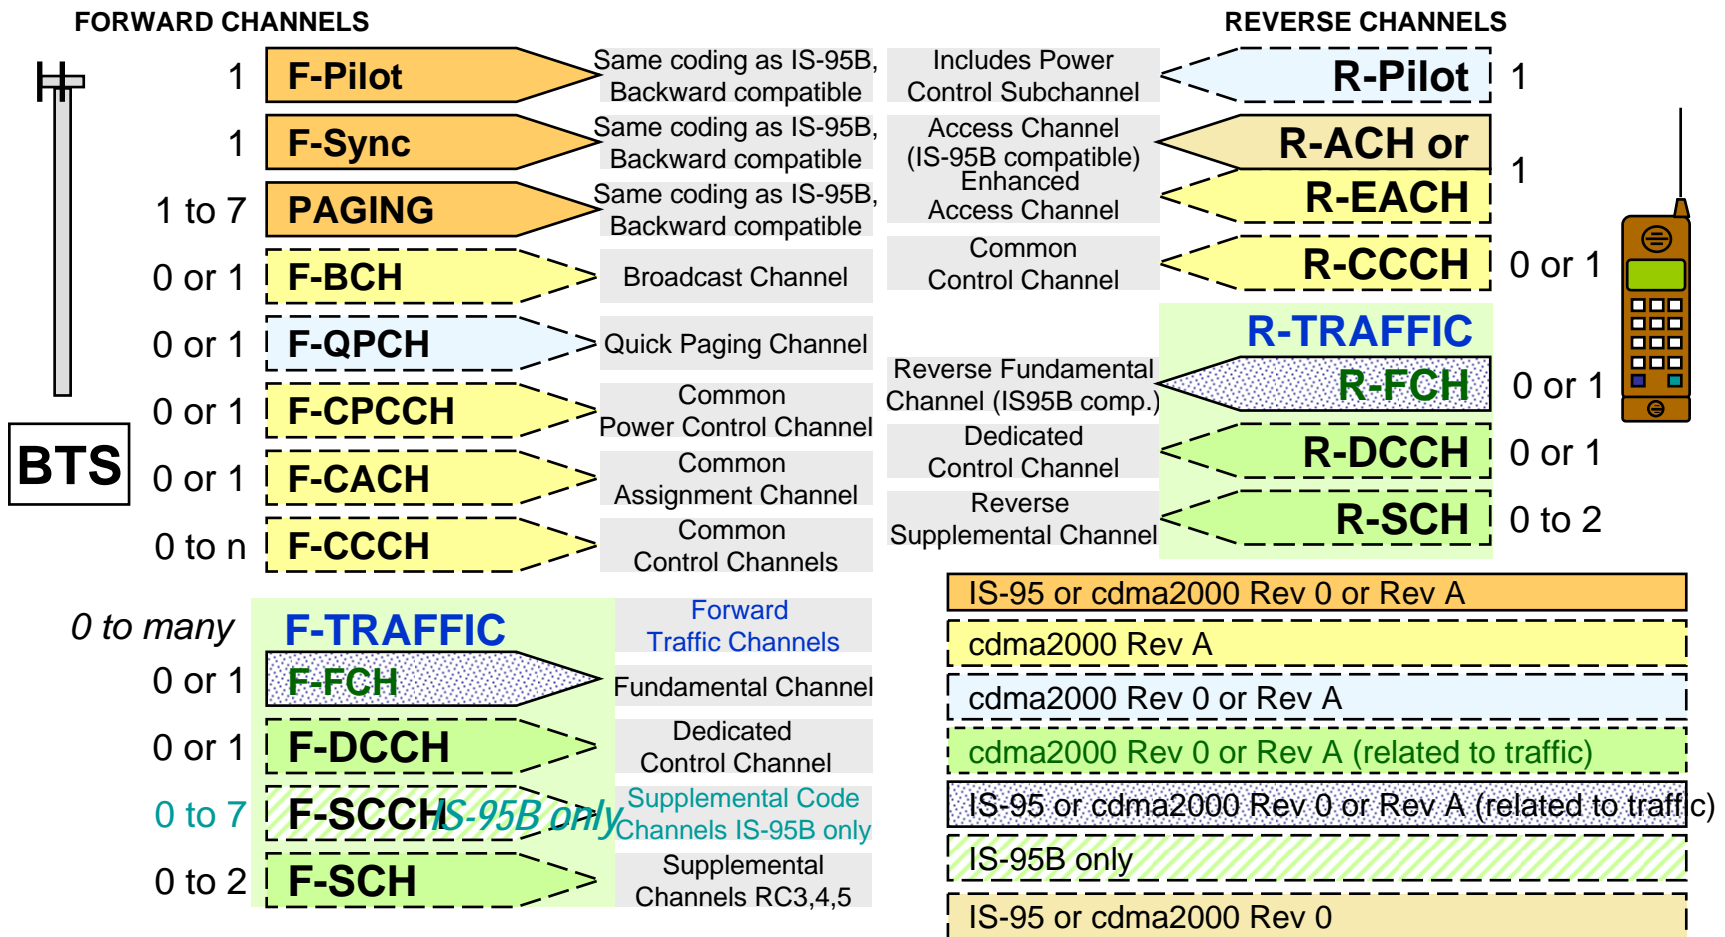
FORWARD CHANNELS

REVERSE CHANNELS

1 F-Pilot Same coding as IS-95B, Backward compatible

Includes Power Control Subchannel R-Pilot 1

1 F-Sync Same coding as IS-95B, Backward compatible

Access Channel (IS-95B compatible) R-ACH or

Enhanced Access Channel R-EACH 1

1 to 7 PAGING Same coding as IS-95B, Backward compatible

0 or 1 F-BCH Broadcast Channel

Common Control Channel R-CCCH 0 or 1

0 or 1 F-QPCH Quick Paging Channel

R-TRAFFIC

Reverse Fundamental Channel (IS95B comp.) R-FCH 0 or 1

0 or 1 F-CPCCH Common Power Control Channel

Dedicated Control Channel R-DCCH 0 or 1

0 or 1 F-CACH Common Assignment Channel

Reverse Supplemental Channel R-SCH 0 to 2

0 to n F-CCCH Common Control Channels

BTS

0 to many F-TRAFFIC Forward Traffic Channels

0 or 1 F-FCH Fundamental Channel

0 or 1 F-DCCH Dedicated Control Channel

0 to 7 F-SCCH IS-95B only Supplemental Code Channels IS-95B only

0 to 2 F-SCH Supplemental Channels RC3,4,5

IS-95 or cdma2000 Rev 0 or Rev A

cdma2000 Rev A

cdma2000 Rev 0 or Rev A

cdma2000 Rev 0 or Rev A (related to traffic)

IS-95 or cdma2000 Rev 0 or Rev A (related to traffic)

IS-95B only

IS-95 or cdma2000 Rev 0